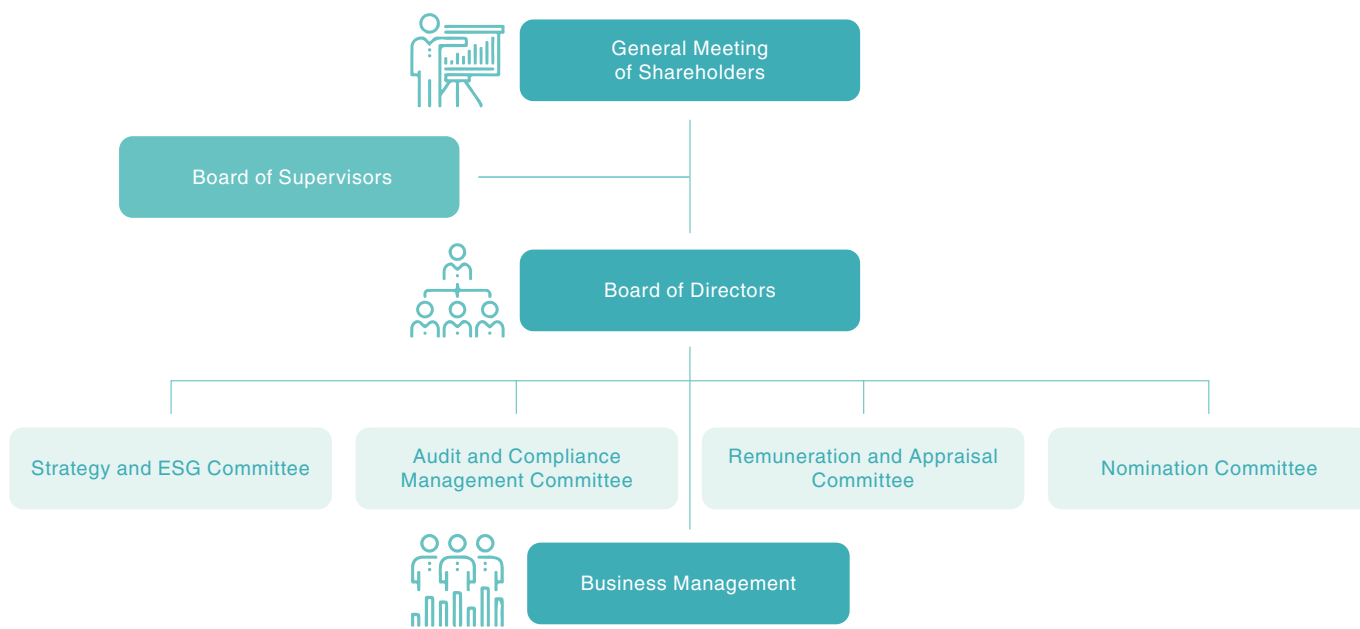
General Meeting of Shareholders

Board of Supervisors

Board of Directors

Strategy and ESG Committee

Audit and Compliance Management Committee

Remuneration and Appraisal Committee

Nomination Committee

Business Management